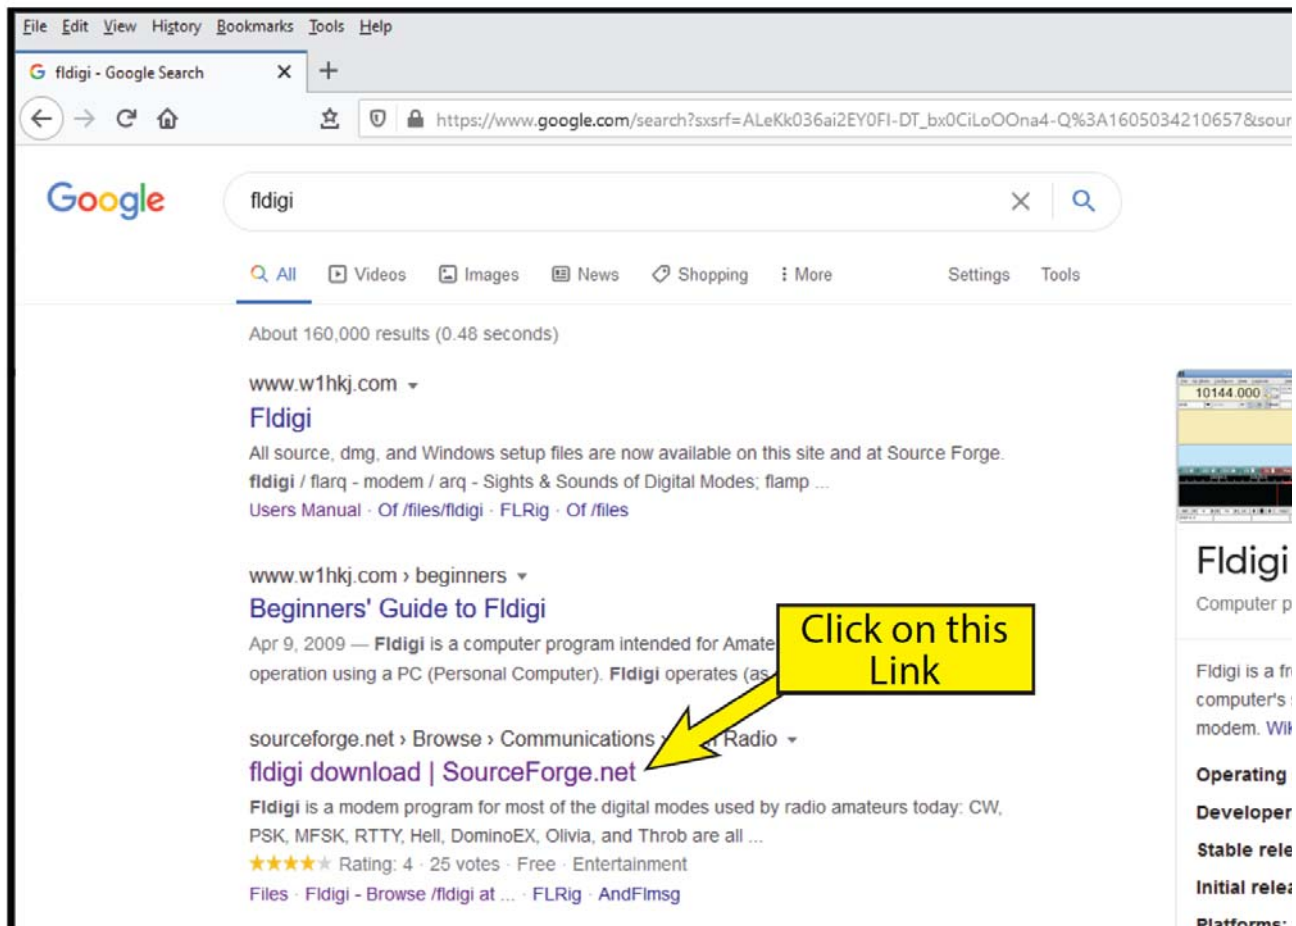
File Edit View History Bookmarks Tools Help

fldigi - Google Search ×  +

https://www.google.com/search?sxsrf=ALeKk036ai2EY0FI-DT_bx0CiLoOOna4-Q%3A1605034210657&sour

Google

fldigi

All  Videos  Images  News  Shopping  More  Settings  Tools

About 160,000 results (0.48 seconds)

www.w1hkj.com
Fldigi
All source, dmg, and Windows setup files are now available on this site and at Source Forge. fldigi / flarq - modem / arq - Sights & Sounds of Digital Modes; flamp ...
Users Manual · Of /files/fldigi · FLRig · Of /files

www.w1hkj.com › beginners
Beginners' Guide to Fldigi
Apr 9, 2009 — Fldigi is a computer program intended for Amate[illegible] operation using a PC (Personal Computer). Fldigi operates (as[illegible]

Click on this Link

sourceforge.net › Browse › Communications › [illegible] Radio
fldigi download | SourceForge.net
Fldigi is a modem program for most of the digital modes used by radio amateurs today: CW, PSK, MFSK, RTTY, Hell, DominoEX, Olivia, and Throb are all ...
★★★★★ Rating: 4 · 25 votes · Free · Entertainment
Files · Fldigi - Browse /fldigi at ... · FLRig · AndFlmsg

10144.000

Fldigi
Computer p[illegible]

Fldigi is a fr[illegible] computer's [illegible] modem. Wik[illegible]

Operating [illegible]
Developer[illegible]
Stable rele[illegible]
Initial relea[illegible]
Platforms: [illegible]